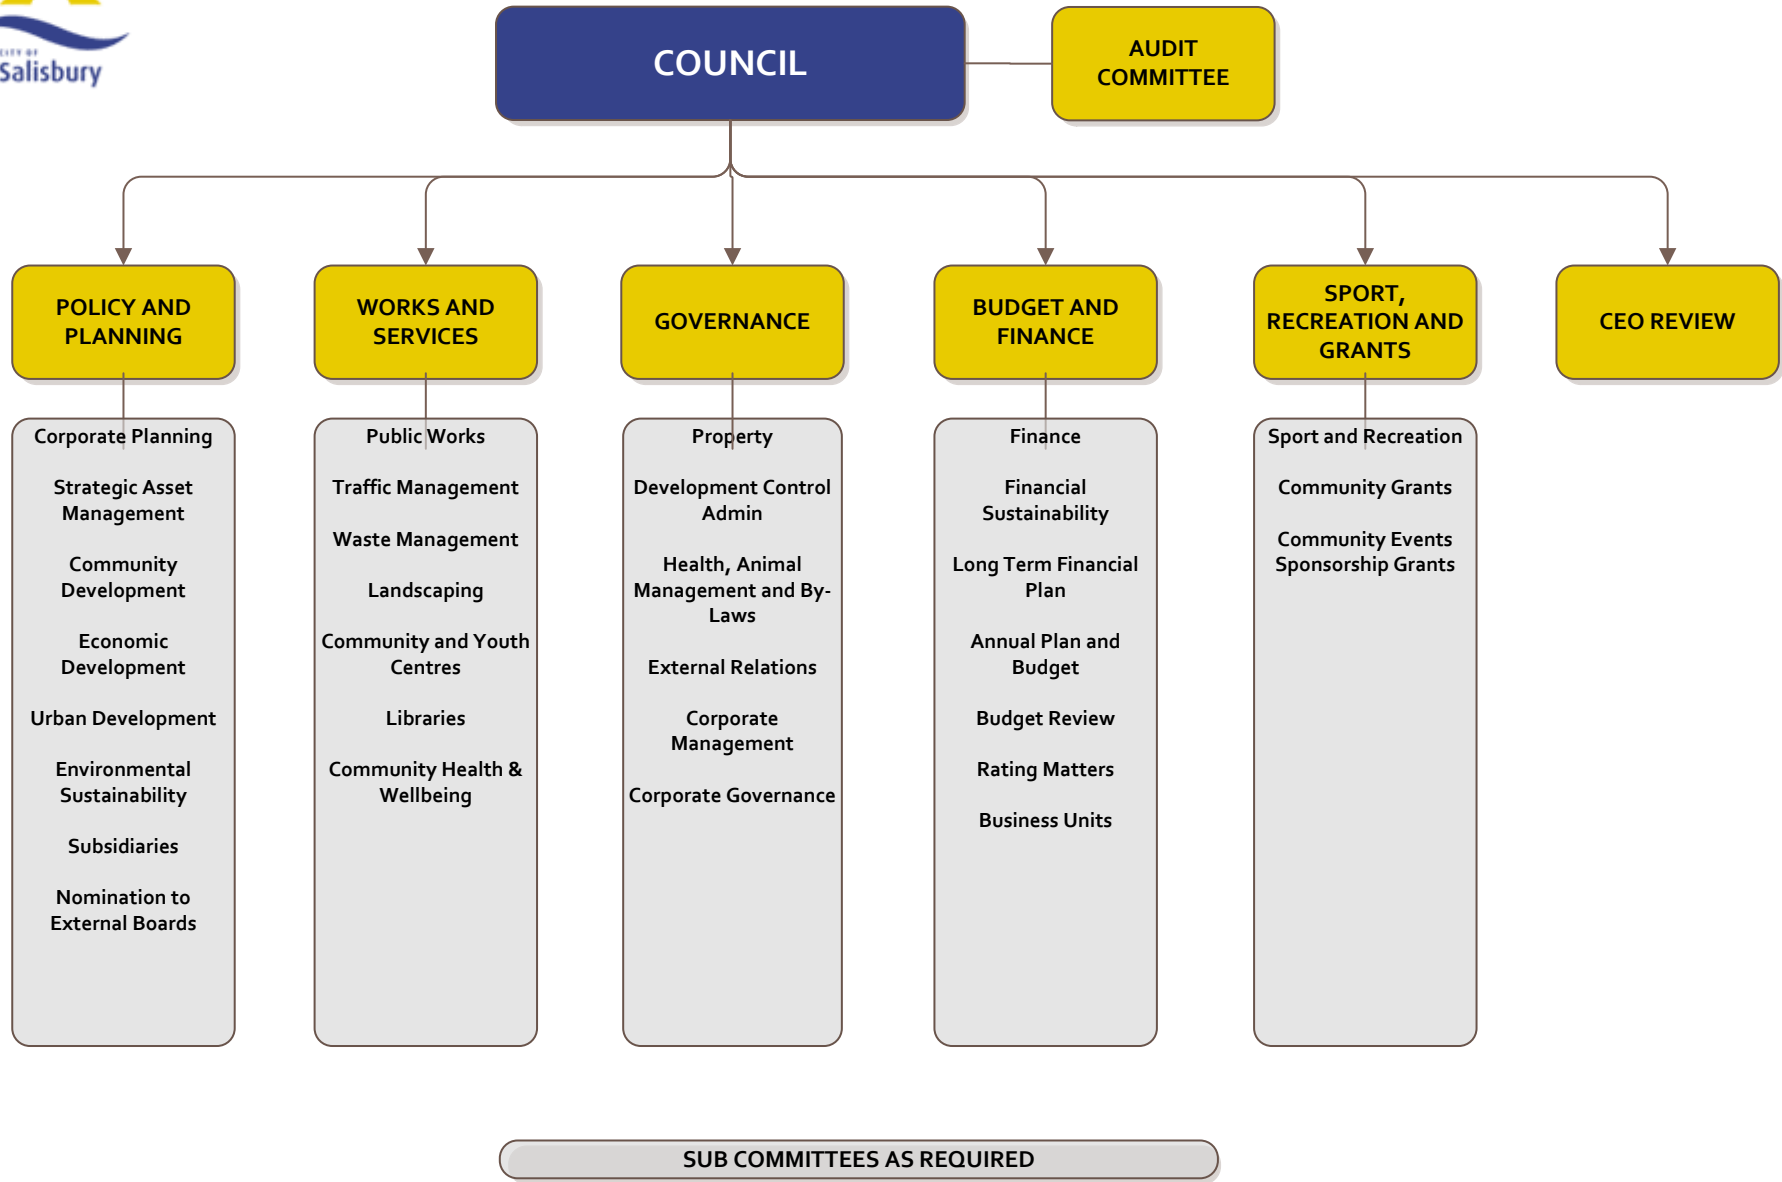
CITY OF
Salisbury

COUNCIL

AUDIT COMMITTEE

POLICY AND PLANNING

Corporate Planning

Strategic Asset Management

Community Development

Economic Development

Urban Development

Environmental Sustainability

Subsidiaries

Nomination to External Boards

WORKS AND SERVICES

Public Works

Traffic Management

Waste Management

Landscaping

Community and Youth Centres

Libraries

Community Health & Wellbeing

GOVERNANCE

Property

Development Control Admin

Health, Animal Management and By-Laws

External Relations

Corporate Management

Corporate Governance

BUDGET AND FINANCE

Finance

Financial Sustainability

Long Term Financial Plan

Annual Plan and Budget

Budget Review

Rating Matters

Business Units

SPORT, RECREATION AND GRANTS

Sport and Recreation

Community Grants

Community Events Sponsorship Grants

CEO REVIEW

SUB COMMITTEES AS REQUIRED